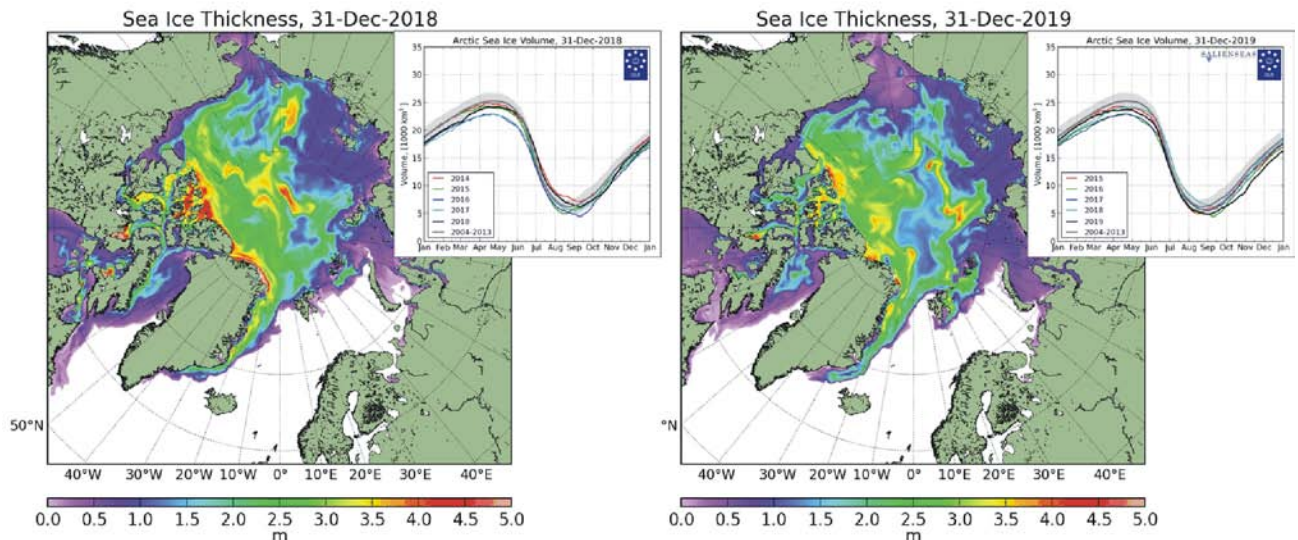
Sea Ice Thickness, 31-Dec-2018

Arctic Sea Ice Volume, 31-Dec-2018

Volume, [1000 km³]

35
30
25
20
15
10
5
0

2014
2015
2016
2017
2018
2004-2013

Jan Feb Mar Apr May Jun Jul Aug Sep Oct Nov Dec Jan

50°N

40°W 30°W 20°W 10°W 0° 10°E 20°E 30°E 40°E

0.0 0.5 1.0 1.5 2.0 2.5 3.0 3.5 4.0 4.5 5.0
m

Sea Ice Thickness, 31-Dec-2019

Arctic Sea Ice Volume, 31-Dec-2019

ALIENSEAR

Volume, [1000 km³]

35
30
25
20
15
10
5
0

2015
2016
2017
2018
2019
2004-2013

Jan Feb Mar Apr May Jun Jul Aug Sep Oct Nov Dec Jan

°N

40°W 30°W 20°W 10°W 0° 10°E 20°E 30°E 40°E

0.0 0.5 1.0 1.5 2.0 2.5 3.0 3.5 4.0 4.5 5.0
m